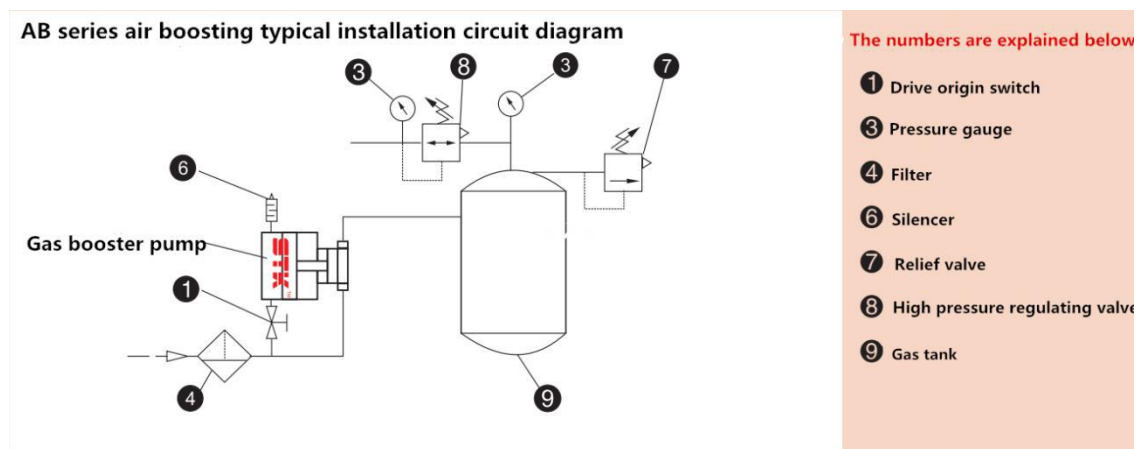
AB series air boosting typical installation circuit diagram

3

8

3

7

6

Gas booster pump

STK

1

4

9

The numbers are explained below

1 Drive origin switch

3 Pressure gauge

4 Filter

6 Silencer

7 Relief valve

8 High pressure regulating valve

9 Gas tank